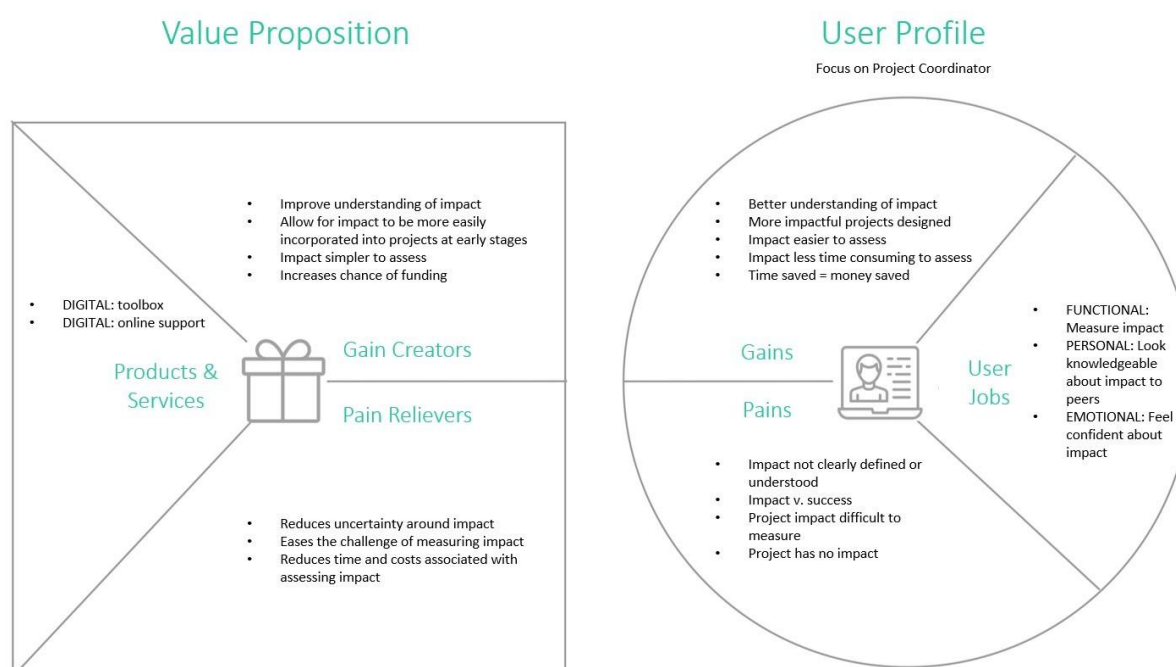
Value Proposition

User Profile

Focus on Project Coordinator

- Improve understanding of impact
- Allow for impact to be more easily incorporated into projects at early stages
- Impact simpler to assess
- Increases chance of funding

- DIGITAL: toolbox
- DIGITAL: online support

Products & Services

Gain Creators

Pain Relievers

- Reduces uncertainty around impact
- Eases the challenge of measuring impact
- Reduces time and costs associated with assessing impact

- Better understanding of impact
- More impactful projects designed
- Impact easier to assess
- Impact less time consuming to assess
- Time saved = money saved

Gains

Pains

User Jobs

- FUNCTIONAL: Measure impact
- PERSONAL: Look knowledgeable about impact to peers
- EMOTIONAL: Feel confident about impact

- Impact not clearly defined or understood
- Impact v. success
- Project impact difficult to measure
- Project has no impact